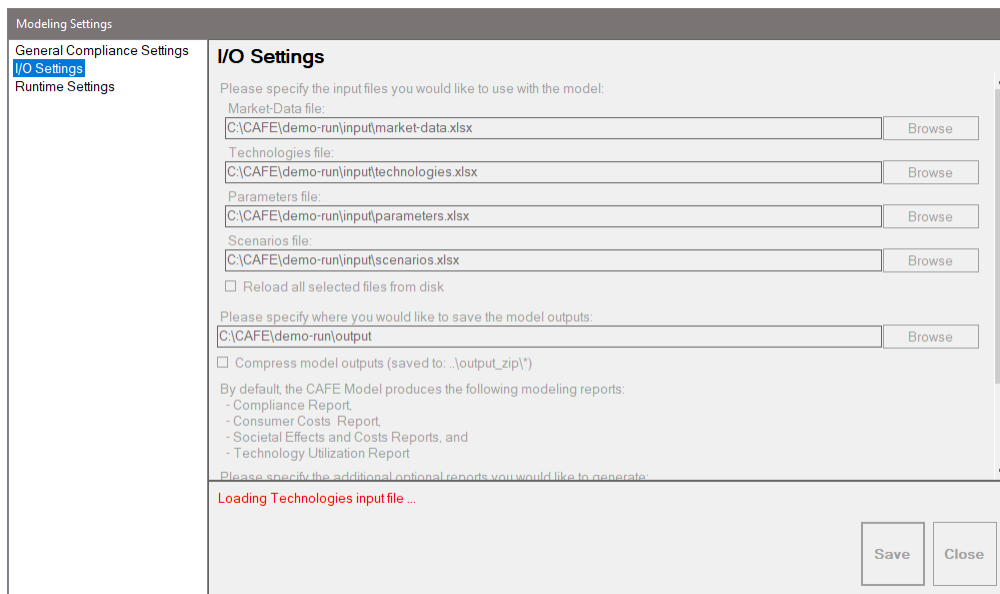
Modeling Settings

General Compliance Settings
I/O Settings
Runtime Settings

I/O Settings

Please specify the input files you would like to use with the model:

Market-Data file:
C:\CAFE\demo-run\input\market-data.xlsx
Browse

Technologies file:
C:\CAFE\demo-run\input\technologies.xlsx
Browse

Parameters file:
C:\CAFE\demo-run\input\parameters.xlsx
Browse

Scenarios file:
C:\CAFE\demo-run\input\scenarios.xlsx
Browse

Reload all selected files from disk

Please specify where you would like to save the model outputs:
C:\CAFE\demo-run\output
Browse

Compress model outputs (saved to: ..\output_zip\*)

By default, the CAFE Model produces the following modeling reports:
- Compliance Report,
- Consumer Costs Report,
- Societal Effects and Costs Reports, and
- Technology Utilization Report

Please specify the additional optional reports you would like to generate:

Loading Technologies input file ...

Save
Close